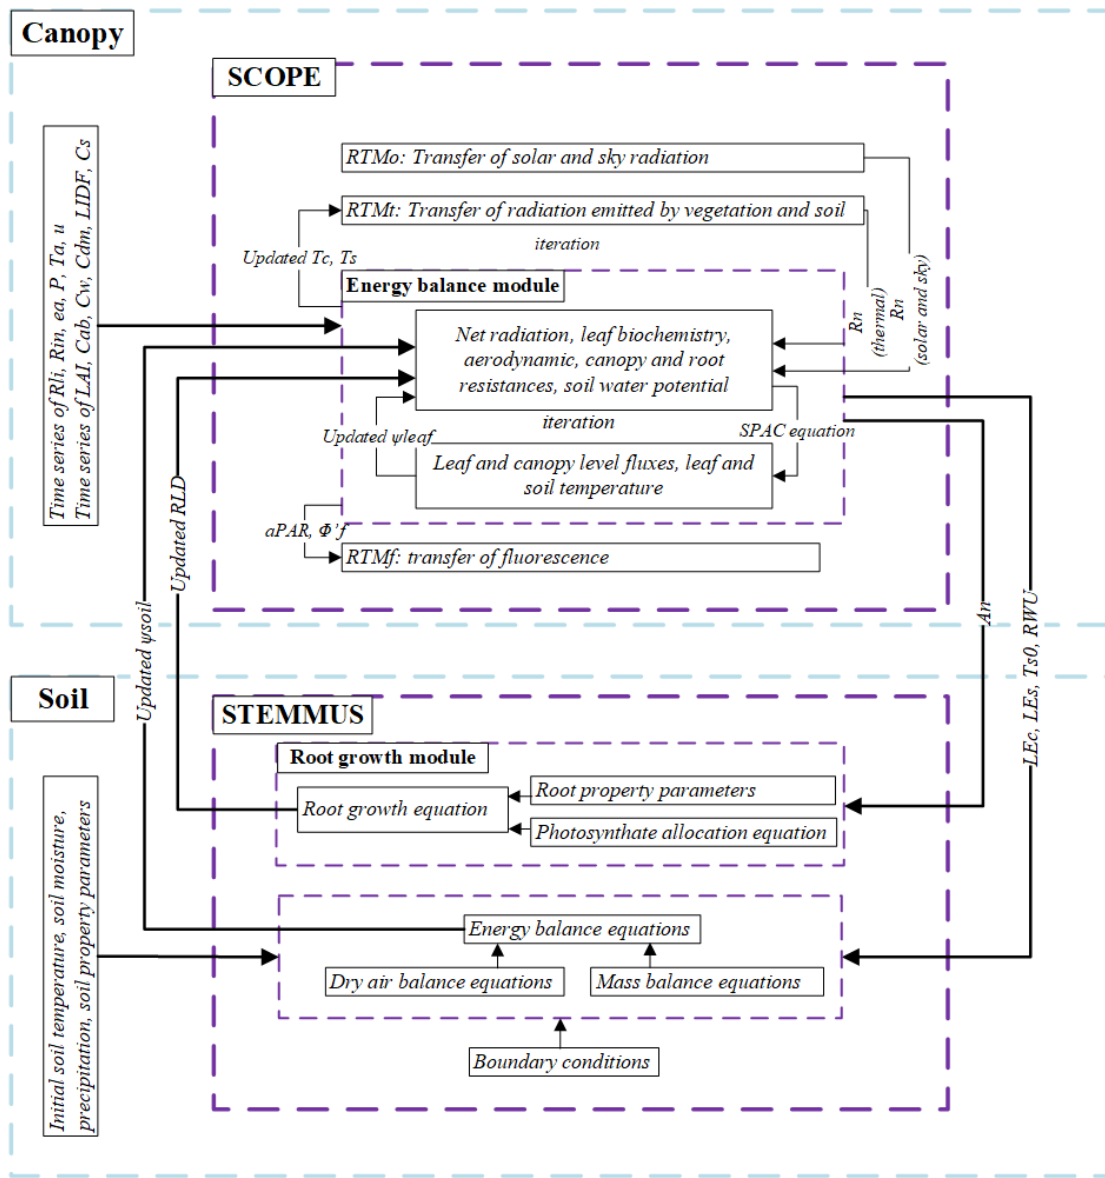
Canopy

SCOPE

Time series of Rli, Rin, ea, P, Ta, u
Time series of LAI, Cab, Cw, Cdm, LIDF, Cs

RTMo: Transfer of solar and sky radiation

RTMt: Transfer of radiation emitted by vegetation and soil

iteration

Updated Tc, Ts

Energy balance module

Net radiation, leaf biochemistry, aerodynamic, canopy and root resistances, soil water potential

Rn (thermal)

Rn (solar and sky)

iteration

Updated ψleaf

SPAC equation

Leaf and canopy level fluxes, leaf and soil temperature

aPAR, Φ'f

RTMf: transfer of fluorescence

Updated RLD

Updated ψsoil

An

LEc, LEs, Ts0, RWU

Soil

STEMMUS

Root growth module

Root property parameters

Root growth equation

Photosynthate allocation equation

Initial soil temperature, soil moisture, precipitation, soil property parameters

Energy balance equations

Dry air balance equations

Mass balance equations

Boundary conditions